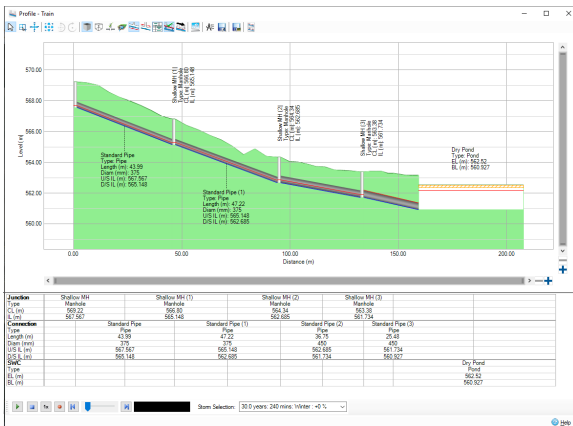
Profile - Train

570.00
568.00
566.00
564.00
562.00
560.00
Level (m)

Shallow MH (1)
Type: Manhole
CL (m): 566.83
IL (m): 565.148

Shallow MH (2)
Type: Manhole
CL (m): 564.34
IL (m): 562.685

Shallow MH (3)
Type: Manhole
CL (m): 563.38
IL (m): 561.734

Dry Pond
Type: Pond
EL (m): 562.52
BL (m): 560.927

Standard Pipe
Type: Pipe
Length (m): 43.99
Diam (mm): 375
U/S IL (m): 567.567
D/S IL (m): 565.148

Standard Pipe (1)
Type: Pipe
Length (m): 47.22
Diam (mm): 375
U/S IL (m): 565.148
D/S IL (m): 562.685

0.00
50.00
100.00
150.00
200.00
Distance (m)

| Junction | Shallow MH | Shallow MH (1) | Shallow MH (2) | Shallow MH (3) |
|---|---|---|---|---|
| Type | Manhole | Manhole | Manhole | Manhole |
| CL (m) | 569.22 | 566.83 | 564.34 | 563.38 |
| IL (m) | 567.567 | 565.148 | 562.685 | 561.734 |

| Connection | Standard Pipe | Standard Pipe (1) | Standard Pipe (2) | Standard Pipe (3) |
|---|---|---|---|---|
| Type | Pipe | Pipe | Pipe | Pipe |
| Length (m) | 43.99 | 47.22 | 36.75 | 25.48 |
| Diam (mm) | 375 | 375 | 450 | 450 |
| U/S IL (m) | 567.567 | 565.148 | 562.685 | 561.734 |
| D/S IL (m) | 565.148 | 562.685 | 561.734 | 560.927 |

| SWC | Dry Pond |
|---|---|
| Type | Pond |
| EL (m) | 562.52 |
| BL (m) | 560.927 |

1x
Storm Selection: 30.0 years: 240 mins: Winter : +0 %
Help